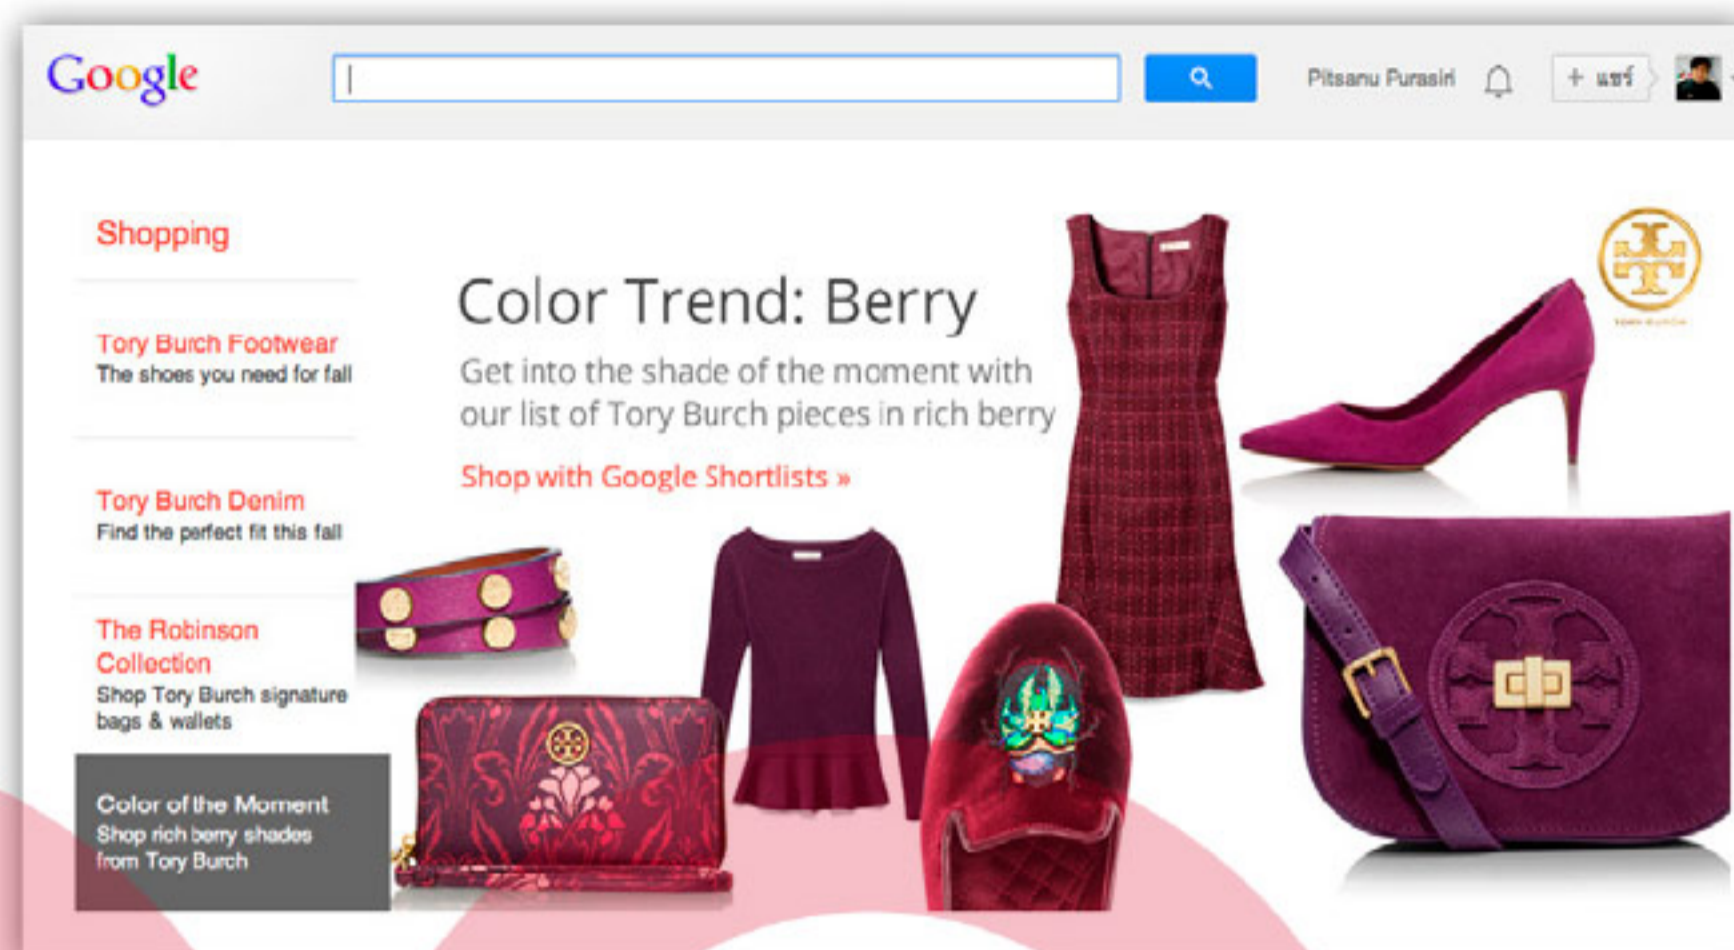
Google

Pitsanu Purasiri

+ แชร์

Shopping

Tory Burch Footwear
The shoes you need for fall

Tory Burch Denim
Find the perfect fit this fall

The Robinson Collection
Shop Tory Burch signature bags & wallets

Color of the Moment
Shop rich berry shades from Tory Burch

Color Trend: Berry

Get into the shade of the moment with our list of Tory Burch pieces in rich berry

Shop with Google Shortlists »